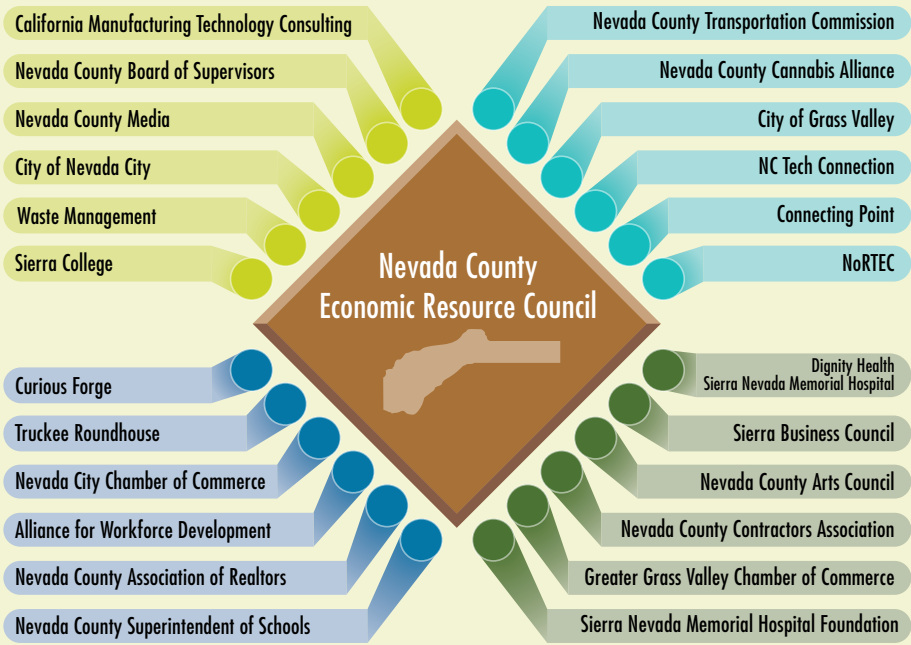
California Manufacturing Technology Consulting
Nevada County Board of Supervisors
Nevada County Media
City of Nevada City
Waste Management
Sierra College

Nevada County Transportation Commission
Nevada County Cannabis Alliance
City of Grass Valley
NC Tech Connection
Connecting Point
NoRTEC

Nevada County
Economic Resource Council

Curious Forge
Truckee Roundhouse
Nevada City Chamber of Commerce
Alliance for Workforce Development
Nevada County Association of Realtors
Nevada County Superintendent of Schools

Dignity Health
Sierra Nevada Memorial Hospital
Sierra Business Council
Nevada County Arts Council
Nevada County Contractors Association
Greater Grass Valley Chamber of Commerce
Sierra Nevada Memorial Hospital Foundation